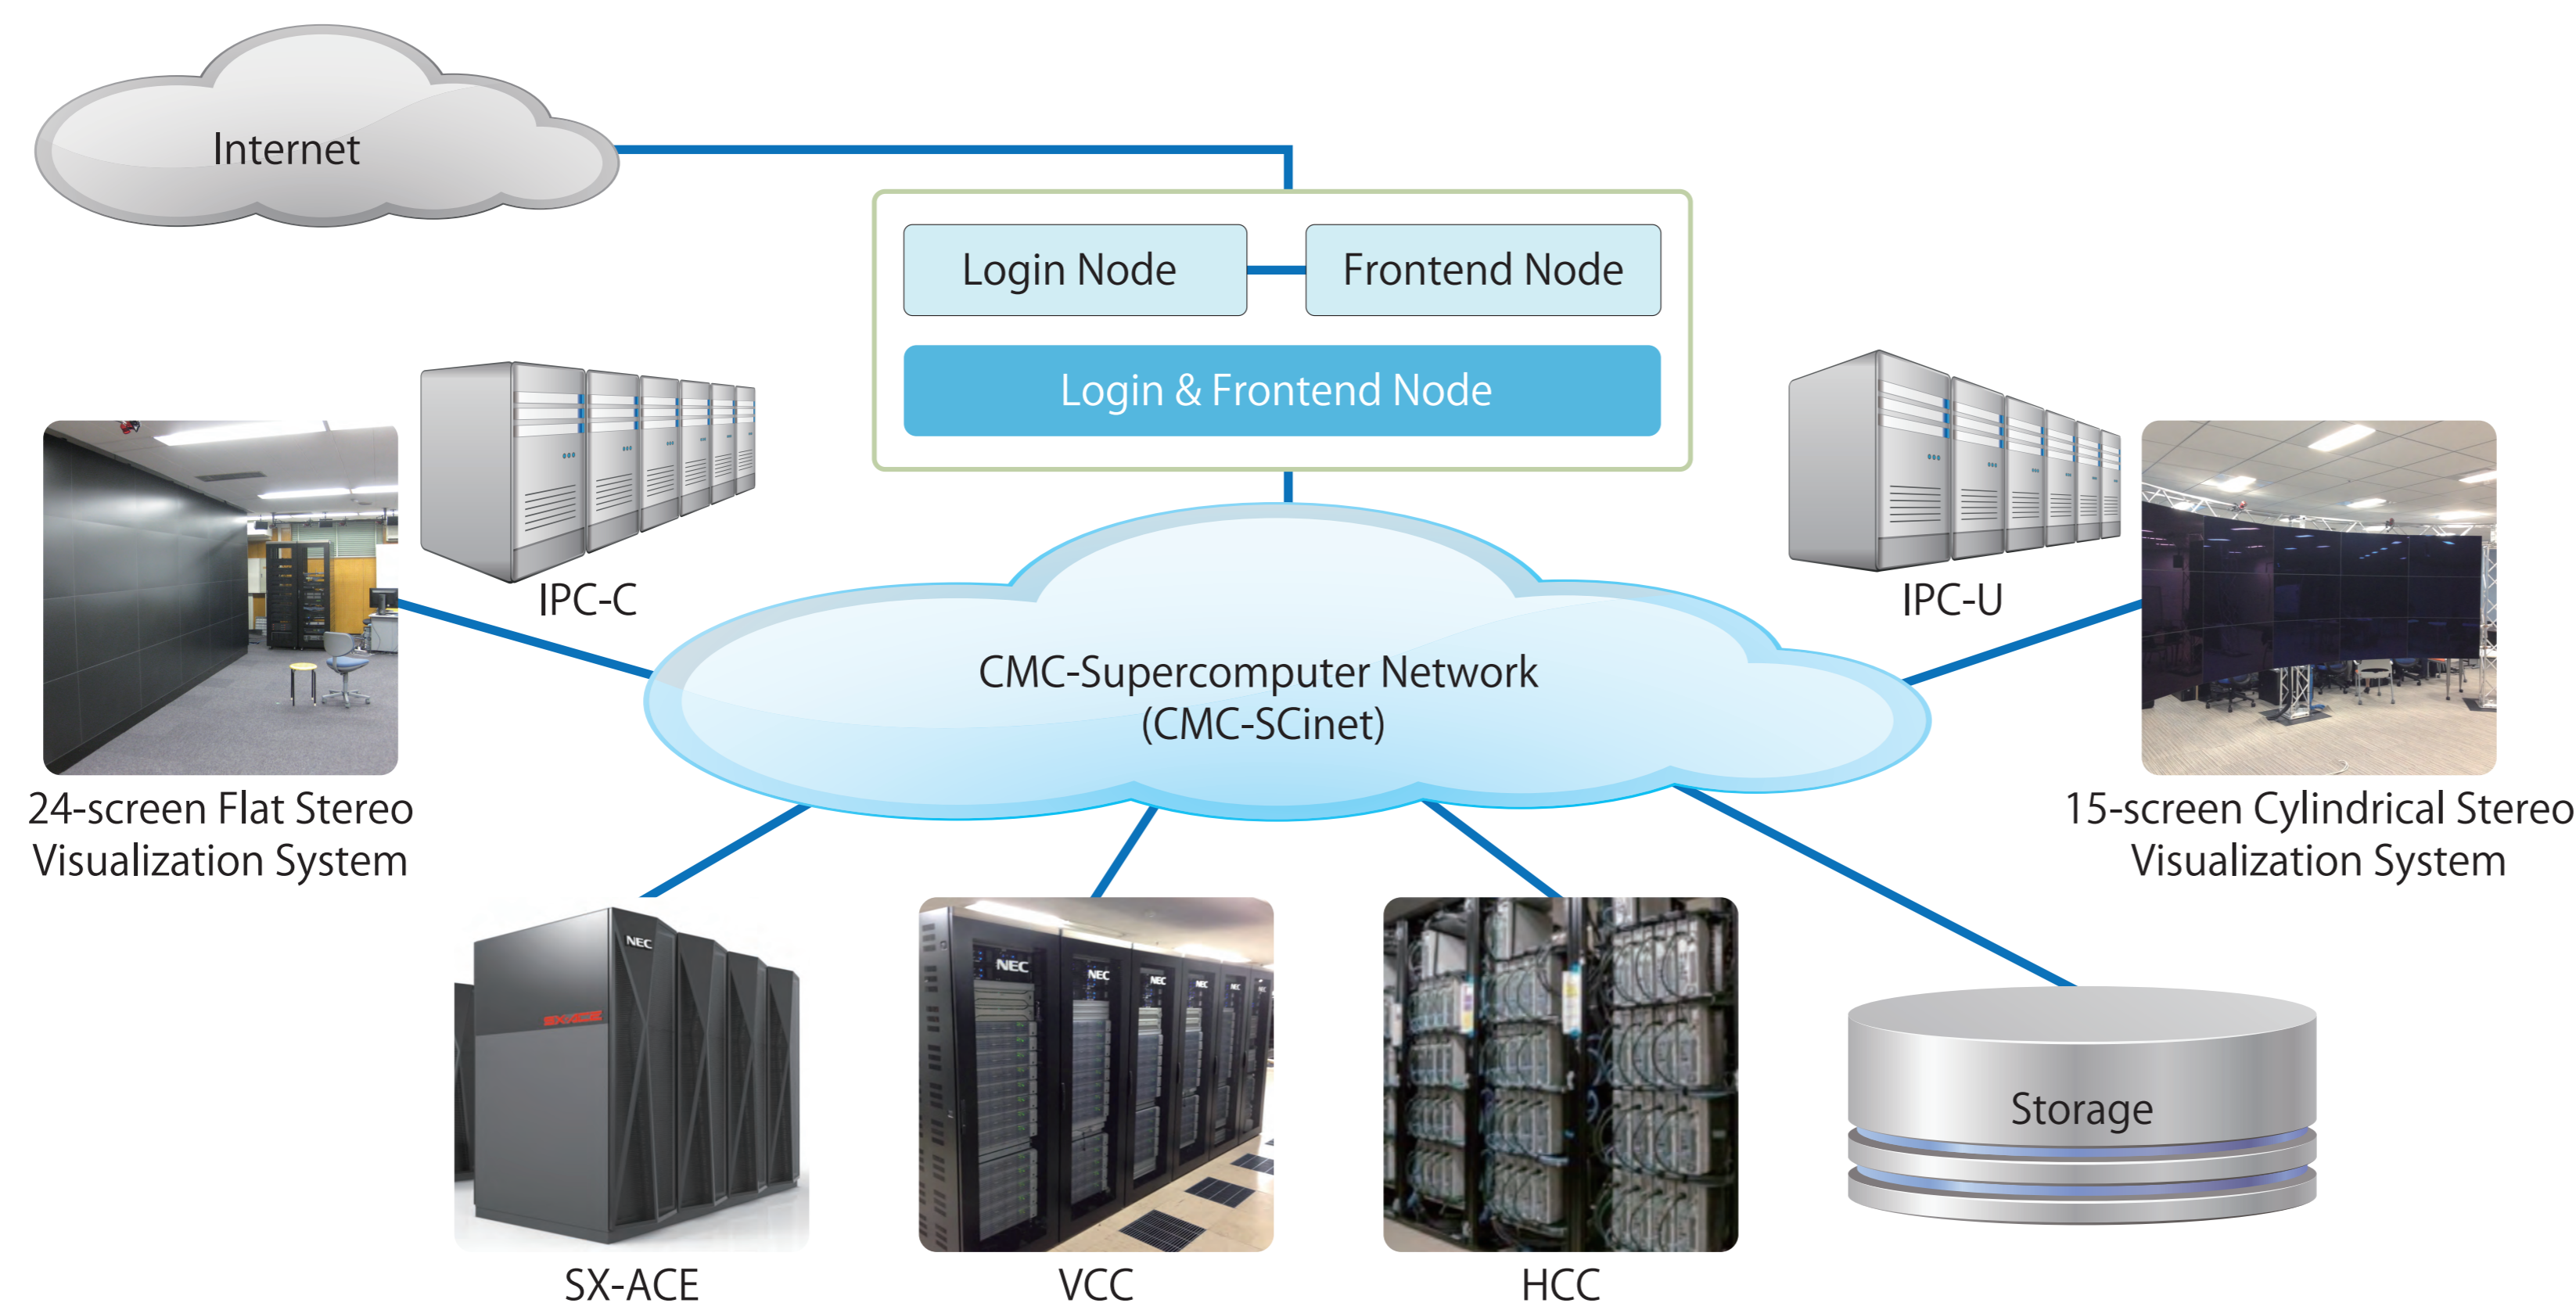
Internet

Login Node

Frontend Node

Login & Frontend Node

IPC-C

IPC-U

CMC-Supercomputer Network
(CMC-SCinet)

24-screen Flat Stereo
Visualization System

15-screen Cylindrical Stereo
Visualization System

NEC

SX-ACE

NEC

NEC

NEC

NEC

NEC

Storage

SX-ACE

VCC

HCC